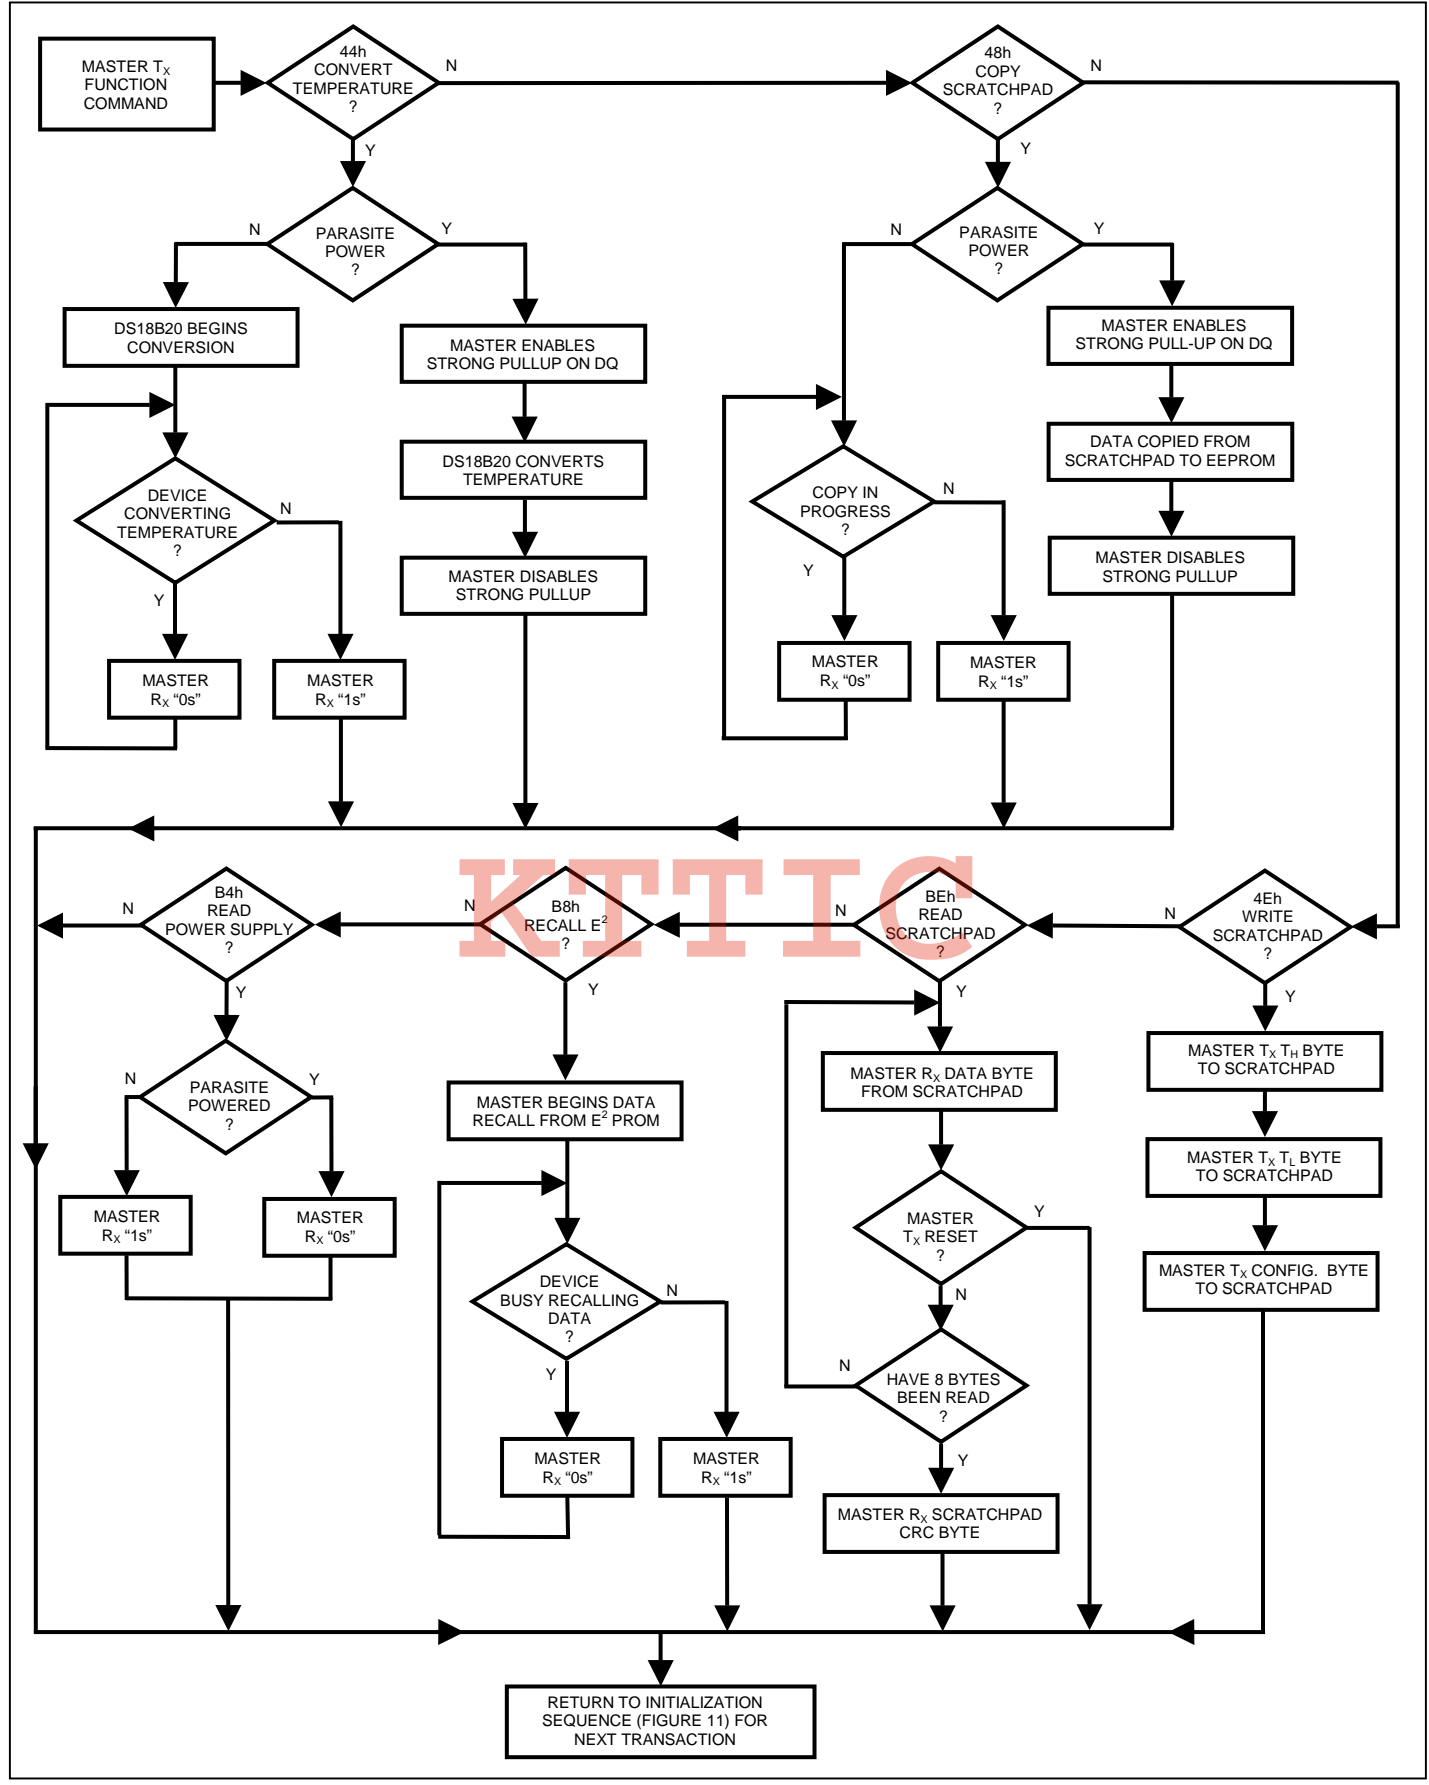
MASTER $T_X$ FUNCTION COMMAND

44h CONVERT TEMPERATURE ?

N

Y

48h COPY SCRATCHPAD ?

N

Y

N

PARASITE POWER ?

Y

DS18B20 BEGINS CONVERSION

MASTER ENABLES STRONG PULLUP ON DQ

DS18B20 CONVERTS TEMPERATURE

MASTER DISABLES STRONG PULLUP

DEVICE CONVERTING TEMPERATURE ?

N

Y

MASTER $R_X$ “0s”

MASTER $R_X$ “1s”

N

PARASITE POWER ?

Y

MASTER ENABLES STRONG PULL-UP ON DQ

DATA COPIED FROM SCRATCHPAD TO EEPROM

MASTER DISABLES STRONG PULLUP

COPY IN PROGRESS ?

N

Y

MASTER $R_X$ “0s”

MASTER $R_X$ “1s”

KTTIC

N

B4h READ POWER SUPPLY ?

N

B8h RECALL $E^2$ ?

N

BEh READ SCRATCHPAD ?

N

4Eh WRITE SCRATCHPAD ?

Y

Y

Y

Y

N

PARASITE POWERED ?

Y

MASTER $R_X$ “1s”

MASTER $R_X$ “0s”

MASTER BEGINS DATA RECALL FROM $E^2$ PROM

DEVICE BUSY RECALLING DATA ?

N

Y

MASTER $R_X$ “0s”

MASTER $R_X$ “1s”

MASTER $R_X$ DATA BYTE FROM SCRATCHPAD

MASTER $T_X$ RESET ?

Y

N

N

HAVE 8 BYTES BEEN READ ?

Y

MASTER $R_X$ SCRATCHPAD CRC BYTE

MASTER $T_X$ $T_H$ BYTE TO SCRATCHPAD

MASTER $T_X$ $T_L$ BYTE TO SCRATCHPAD

MASTER $T_X$ CONFIG. BYTE TO SCRATCHPAD

RETURN TO INITIALIZATION SEQUENCE (FIGURE 11) FOR NEXT TRANSACTION